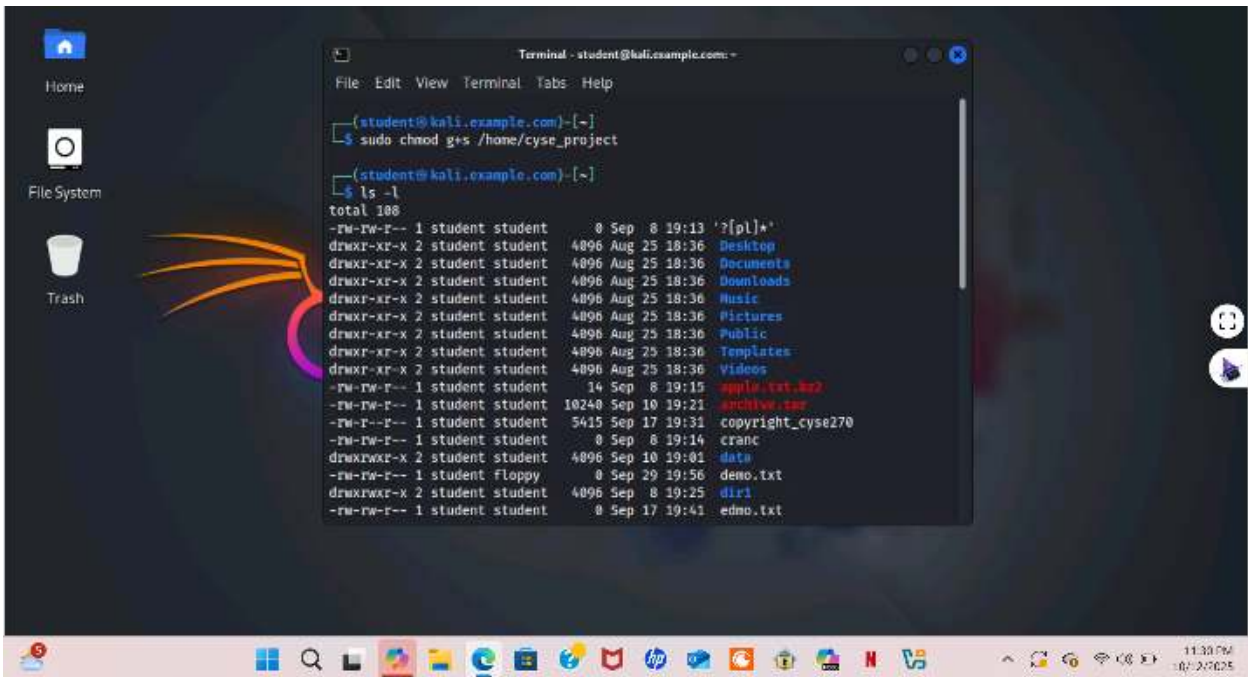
Home

File System

Trash

Terminal - student@kali.example.com: ~

File Edit View Terminal Tabs Help

┌──(student㉿kali.example.com)-[~]
└─$ sudo chmod g+s /home/cyse_project

┌──(student㉿kali.example.com)-[~]
└─$ ls -l
total 108
-rw-rw-r-- 1 student student 0 Sep 8 19:13 '?[pl]*'
drwxr-xr-x 2 student student 4096 Aug 25 18:36 Desktop
drwxr-xr-x 2 student student 4096 Aug 25 18:36 Documents
drwxr-xr-x 2 student student 4096 Aug 25 18:36 Downloads
drwxr-xr-x 2 student student 4096 Aug 25 18:36 Music
drwxr-xr-x 2 student student 4096 Aug 25 18:36 Pictures
drwxr-xr-x 2 student student 4096 Aug 25 18:36 Public
drwxr-xr-x 2 student student 4096 Aug 25 18:36 Templates
drwxr-xr-x 2 student student 4096 Aug 25 18:36 Videos
-rw-rw-r-- 1 student student 14 Sep 8 19:15 apple.txt.bz2
-rw-rw-r-- 1 student student 10240 Sep 10 19:21 archive.tar
-rw-r--r-- 1 student student 5415 Sep 17 19:31 copyright_cyse270
-rw-rw-r-- 1 student student 0 Sep 8 19:14 cranc
drwxrwxr-x 2 student student 4096 Sep 10 19:01 data
-rw-rw-r-- 1 student floppy 0 Sep 29 19:56 demo.txt
drwxrwxr-x 2 student student 4096 Sep 8 19:25 dir1
-rw-rw-r-- 1 student student 0 Sep 17 19:41 edmo.txt

11:30 PM
10/2/2025